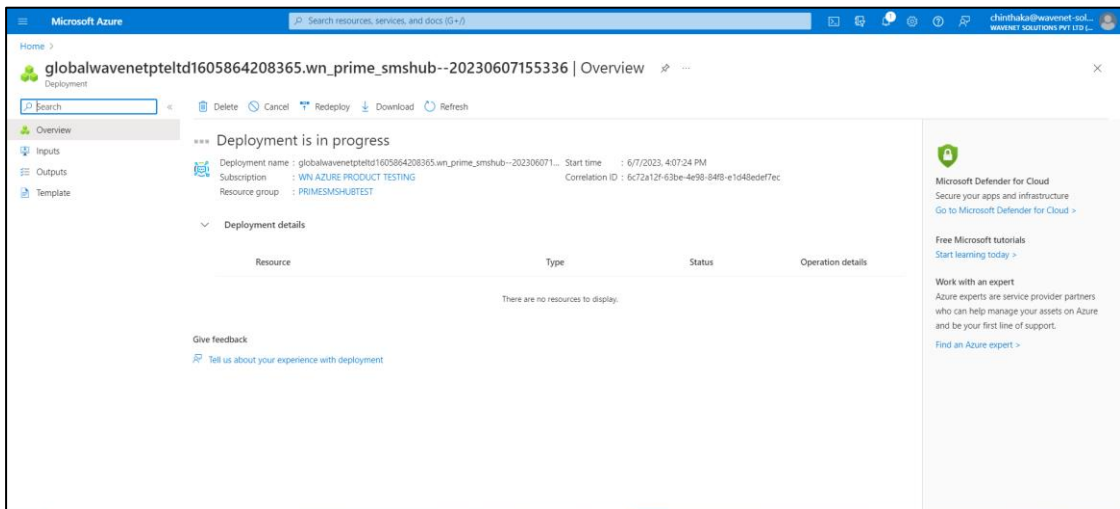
Microsoft Azure

Search resources, services, and docs (G+/)

chinthaka@wavenet-sol...
WAVENET SOLUTIONS PVT LTD (...

Home >

globalwavenetpteltd1605864208365.wn_prime_smshub--20230607155336 | Overview

Deployment

Search

Overview
Inputs
Outputs
Template

Delete Cancel Redeploy Download Refresh

Deployment is in progress

Deployment name : globalwavenetpteltd1605864208365.wn_prime_smshub--202306071...
Subscription : WN AZURE PRODUCT TESTING
Resource group : PRIMESMSHUBTEST

Start time : 6/7/2023, 4:07:24 PM
Correlation ID : 6c72a12f-63be-4e98-84f8-e1d48edef7ec

Deployment details

| Resource | Type | Status | Operation details |
|---|---|---|---|

There are no resources to display.

Give feedback

Tell us about your experience with deployment

Microsoft Defender for Cloud
Secure your apps and infrastructure
Go to Microsoft Defender for Cloud >

Free Microsoft tutorials
Start learning today >

Work with an expert
Azure experts are service provider partners who can help manage your assets on Azure and be your first line of support.
Find an Azure expert >